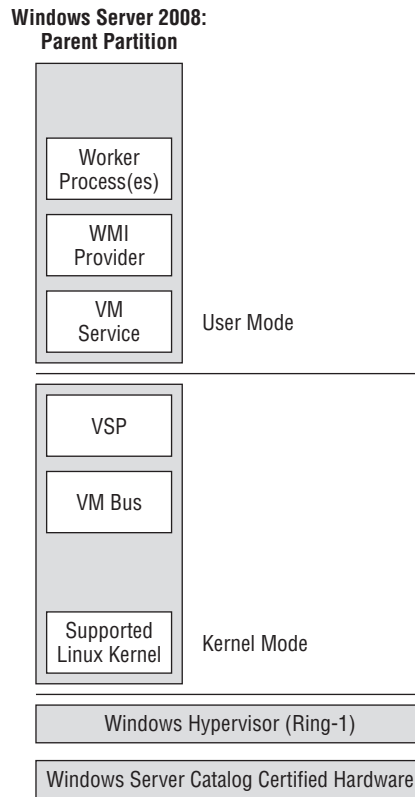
Windows Server 2008:
Parent Partition

Worker Process(es)

WMI Provider

VM Service

User Mode

VSP

VM Bus

Supported Linux Kernel

Kernel Mode

Windows Hypervisor (Ring-1)

Windows Server Catalog Certified Hardware